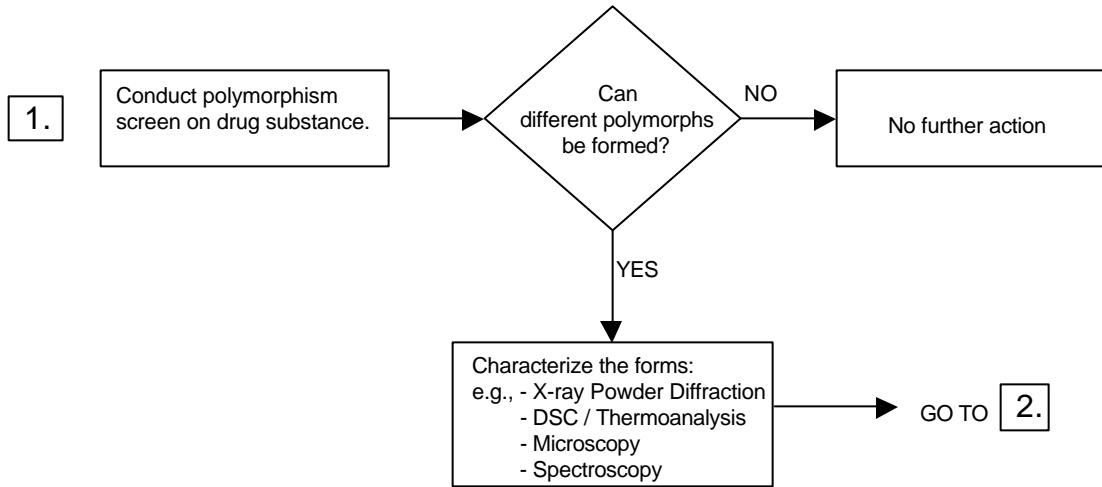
1.

Conduct polymorphism screen on drug substance.

Can different polymorphs be formed?

NO

No further action

YES

Characterize the forms:
e.g., - X-ray Powder Diffraction
- DSC / Thermoanalysis
- Microscopy
- Spectroscopy

GO TO 2.